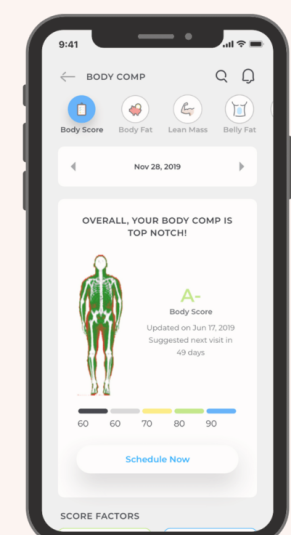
9:41

BODY COMP

Body Score Body Fat Lean Mass Belly Fat

Nov 28, 2019

OVERALL, YOUR BODY COMP IS TOP NOTCH!

A-

Body Score

Updated on Jun 17, 2019
Suggested next visit in 49 days

60 60 70 80 90

Schedule Now

SCORE FACTORS